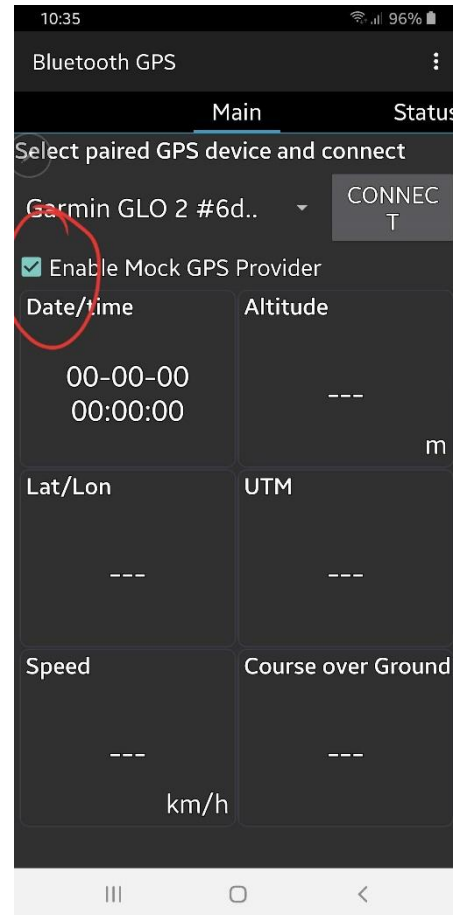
10:35 96%

Bluetooth GPS

Main Status

Select paired GPS device and connect

Garmin GLO 2 #6d..

CONNECT

Enable Mock GPS Provider

Date/time

00-00-00
00:00:00

Altitude

---

m

Lat/Lon

---

UTM

---

Speed

---

km/h

Course over Ground

---